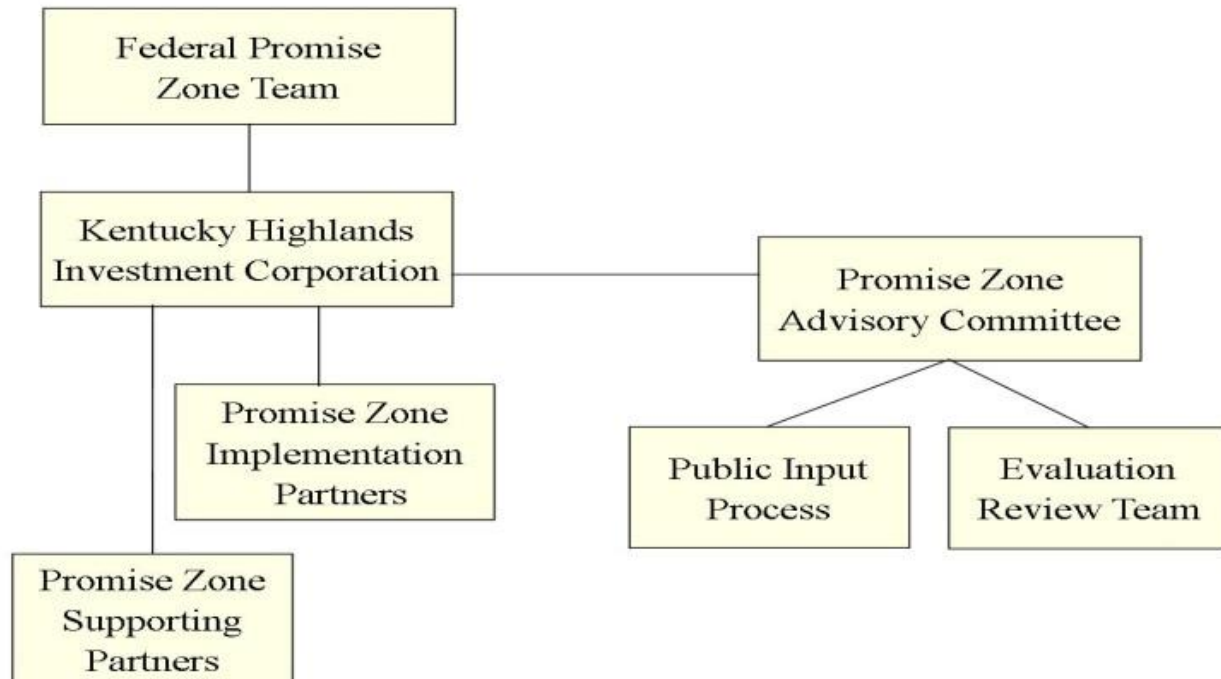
Federal Promise Zone Team

Kentucky Highlands Investment Corporation

Promise Zone Advisory Committee

Promise Zone Implementation Partners

Public Input Process

Evaluation Review Team

Promise Zone Supporting Partners